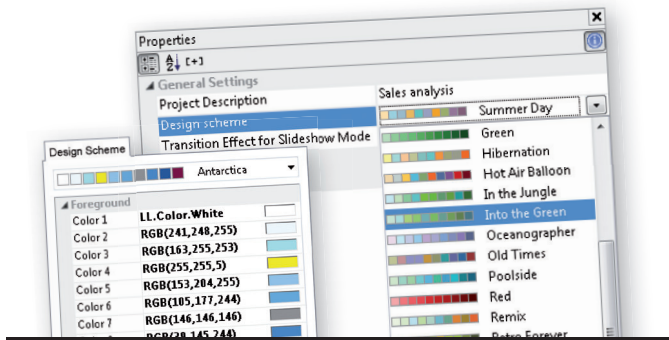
Properties

[+]

General Settings

Project Description

Sales analysis

Design scheme

Summer Day

Transition Effect for Slideshow Mode

Green

Hibernation

Hot Air Balloon

In the Jungle

Into the Green

Oceanographer

Old Times

Poolside

Red

Remix

Retro Forever

Design Scheme

Antarctica

Foreground

| | |
|---|---|
| Color 1 | LL.Color.White |
| Color 2 | RGB(241,248,255) |
| Color 3 | RGB(163,255,253) |
| Color 4 | RGB(255,255,5) |
| Color 5 | RGB(153,204,255) |
| Color 6 | RGB(105,177,244) |
| Color 7 | RGB(146,146,146) |
| Color 8 | RGB(38,145,244) |